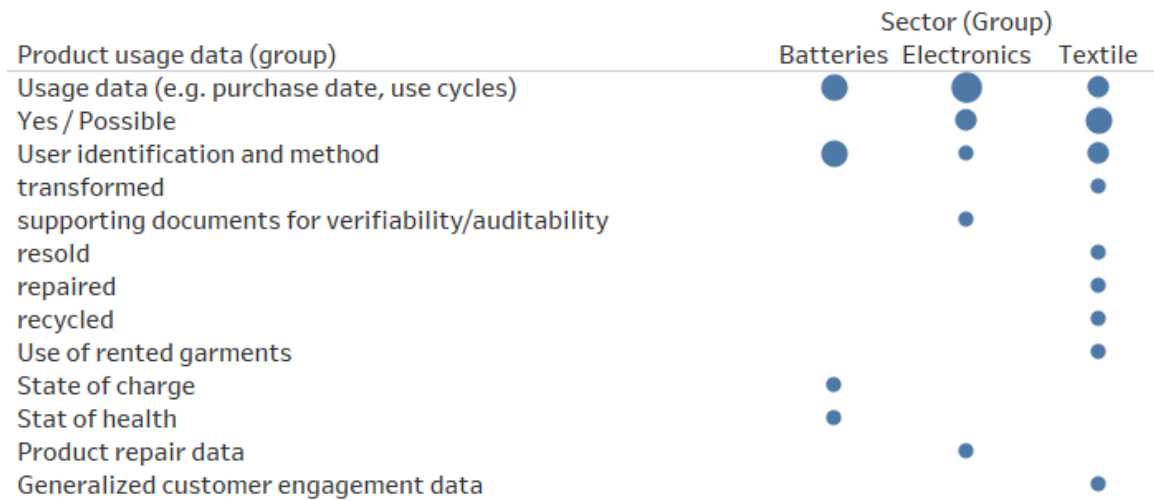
| Product usage data (group) | Sector (Group) Batteries | Electronics | Textile |
|---|---|---|---|
| Usage data (e.g. purchase date, use cycles) | | | |
| Yes / Possible | | | |
| User identification and method | | | |
| transformed | | | |
| supporting documents for verifiability/auditability | | | |
| resold | | | |
| repaired | | | |
| recycled | | | |
| Use of rented garments | | | |
| State of charge | | | |
| Stat of health | | | |
| Product repair data | | | |
| Generalized customer engagement data | | | |